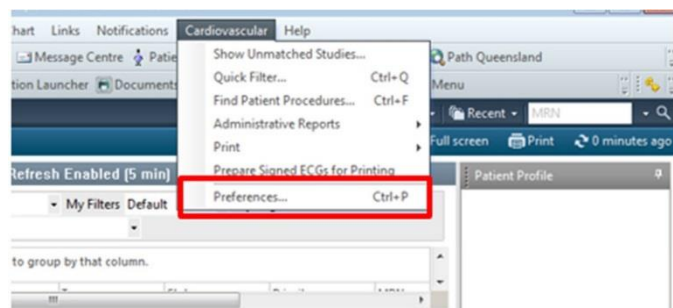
hart Links Notifications Cardiovascular Help
Message Centre Patie
tion Launcher Document
Show Unmatched Studies...
Quick Filter... Ctrl+Q
Find Patient Procedures... Ctrl+F
Administrative Reports
Print
Prepare Signed ECGs for Printing
Preferences... Ctrl+P
Path Queensland
Menu
Recent MRN
Full screen Print 0 minutes ago
Refresh Enabled (5 min)
My Filters Default
Patient Profile
to group by that column.